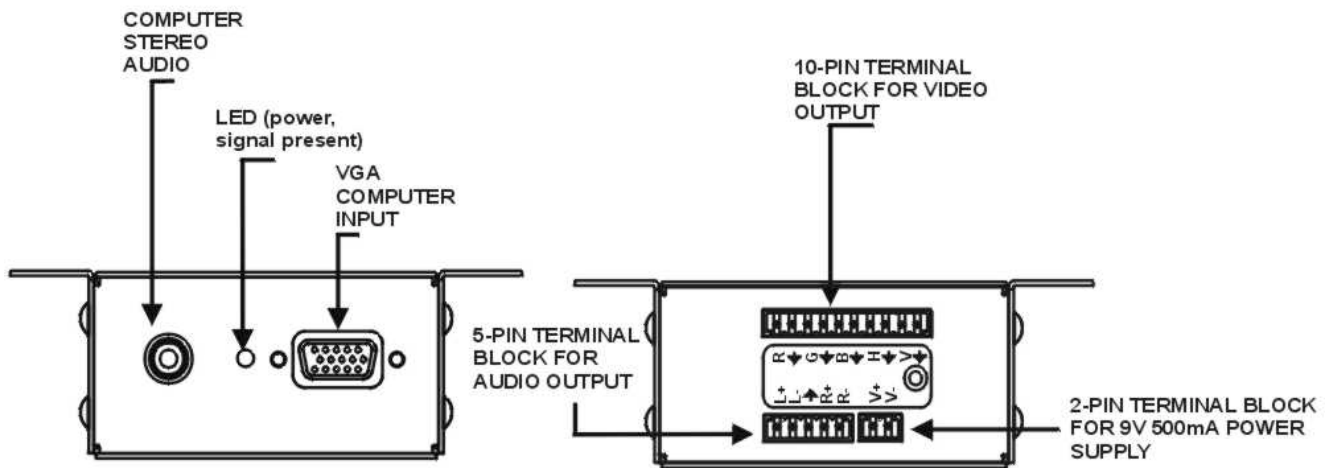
COMPUTER STEREO AUDIO

LED (power, signal present)

VGA COMPUTER INPUT

10-PIN TERMINAL BLOCK FOR VIDEO OUTPUT

5-PIN TERMINAL BLOCK FOR AUDIO OUTPUT

R G B H V

L+ L- R+ R- V+ V-

2-PIN TERMINAL BLOCK FOR 9V 500mA POWER SUPPLY